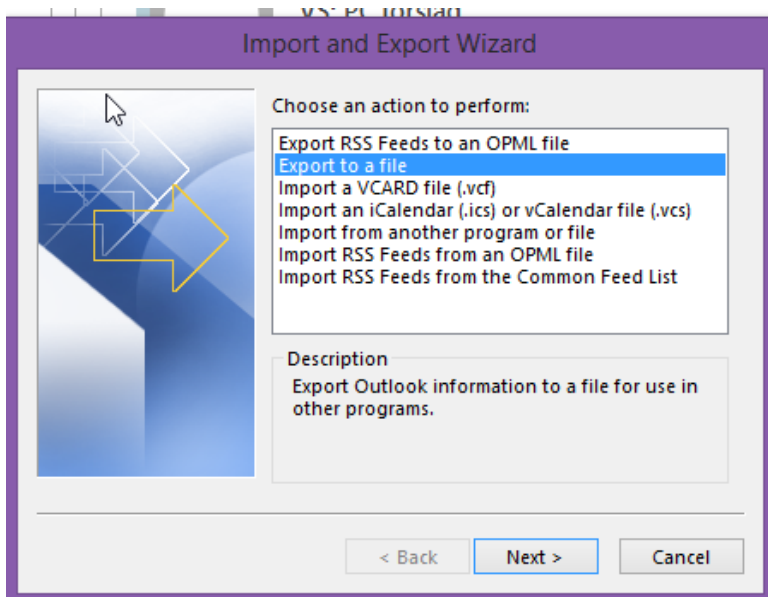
VS: PC Torstad

Import and Export Wizard

Choose an action to perform:

Export RSS Feeds to an OPML file
Export to a file
Import a VCARD file (.vcf)
Import an iCalendar (.ics) or vCalendar file (.vcs)
Import from another program or file
Import RSS Feeds from an OPML file
Import RSS Feeds from the Common Feed List

Description

Export Outlook information to a file for use in other programs.

< Back
Next >
Cancel